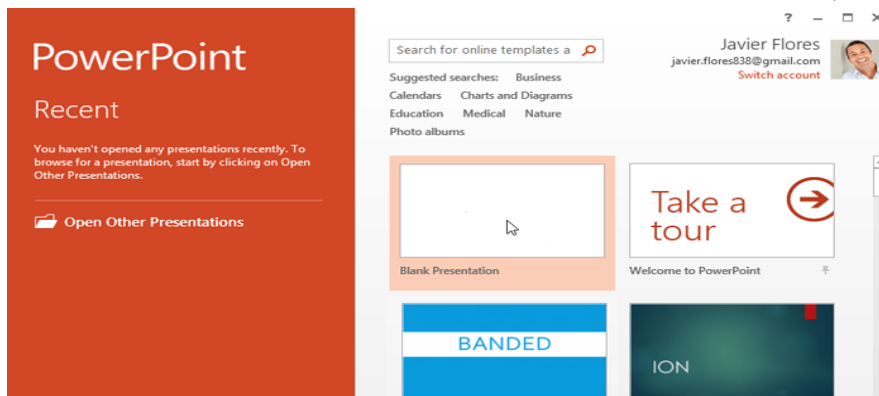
PowerPoint

Recent

You haven't opened any presentations recently. To browse for a presentation, start by clicking on Open Other Presentations.

Open Other Presentations

? – ☐ ✕

Search for online templates a

Javier Flores
javier.flores838@gmail.com
Switch account

Suggested searches: Business Calendars Charts and Diagrams Education Medical Nature Photo albums

Blank Presentation

Take a tour

Welcome to PowerPoint

BANDED

ION